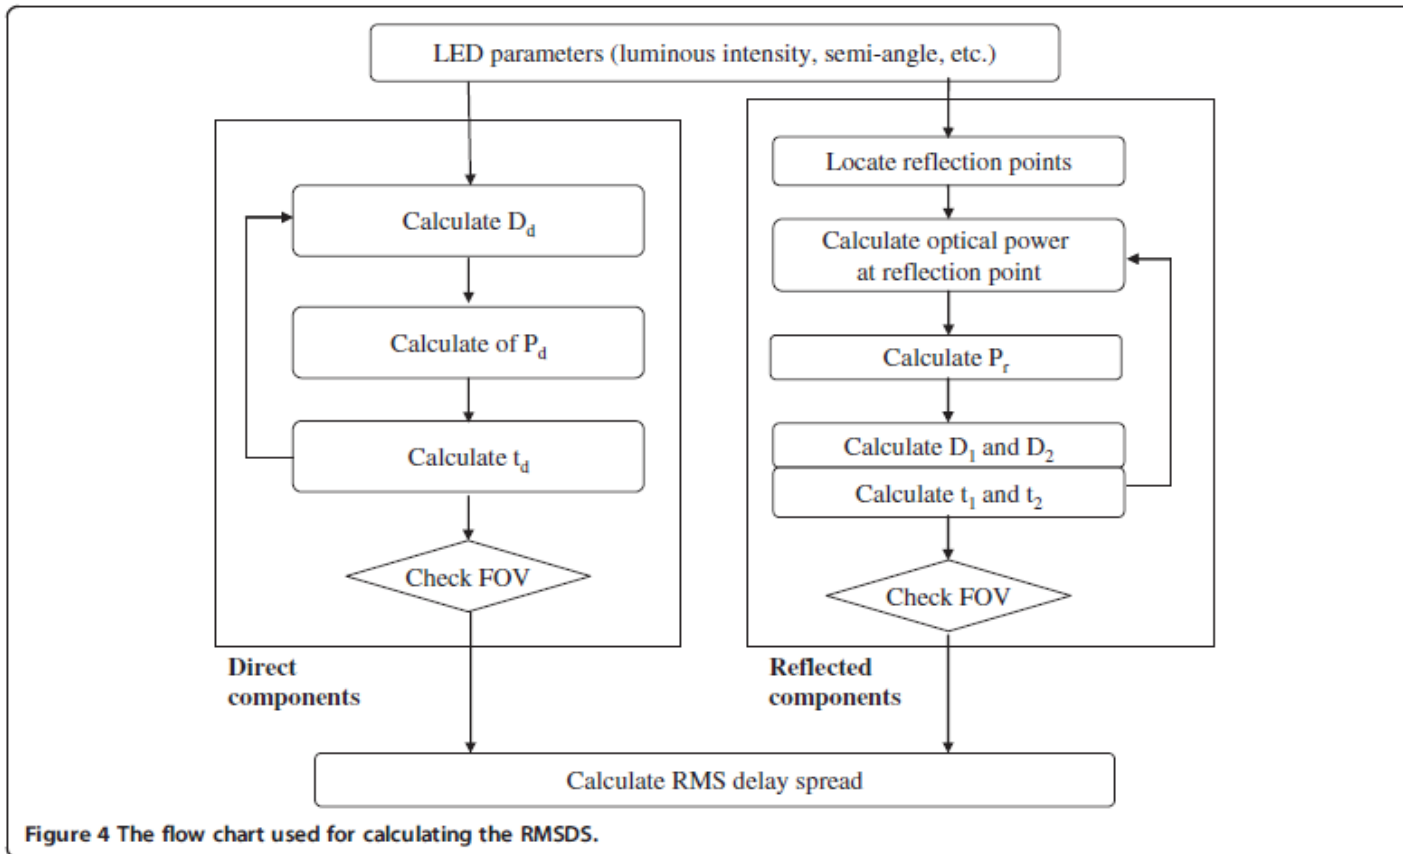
LED parameters (luminous intensity, semi-angle, etc.)

Calculate $D_d$

Calculate of $P_d$

Calculate $t_d$

Check FOV

Direct components

Locate reflection points

Calculate optical power at reflection point

Calculate $P_r$

Calculate $D_1$ and $D_2$

Calculate $t_1$ and $t_2$

Check FOV

Reflected components

Calculate RMS delay spread

Figure 4 The flow chart used for calculating the RMSDS.